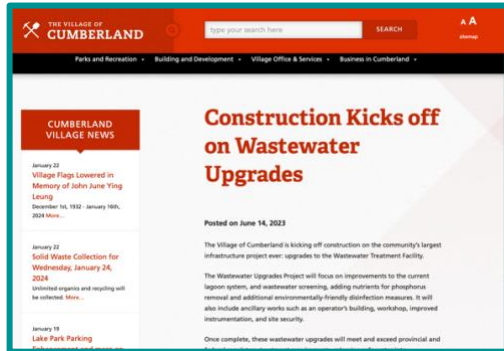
THE VILLAGE OF CUMBERLAND

type your search here

SEARCH

A A

sitemap

Parks and Recreation · Building and Development · Village Office & Services · Business in Cumberland ·

CUMBERLAND VILLAGE NEWS

January 22

Village Flags Lowered in Memory of John June Ying Leung

December 1st, 1932 - January 16th, 2024 More...

January 22

Solid Waste Collection for Wednesday, January 24, 2024

Unlimited organics and recycling will be collected. More...

January 19

Lake Park Parking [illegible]

Construction Kicks off on Wastewater Upgrades

Posted on June 14, 2023

The Village of Cumberland is kicking off construction on the community's largest infrastructure project ever: upgrades to the Wastewater Treatment Facility.

The Wastewater Upgrades Project will focus on improvements to the current lagoon system, and wastewater screening, adding nutrients for phosphorus removal and additional environmentally-friendly disinfection measures. It will also include ancillary works such as an operator's building, workshop, improved instrumentation, and site security.

Once complete, these wastewater upgrades will meet and exceed provincial and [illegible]